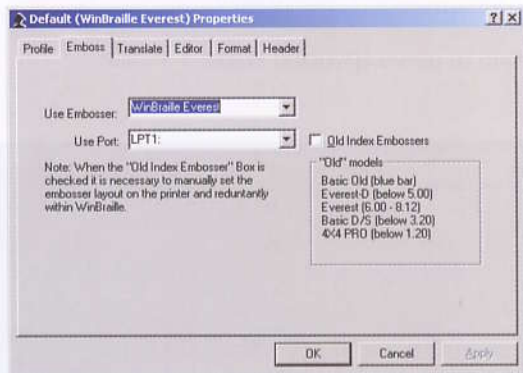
Default (WinBraille Everest) Properties

?| X

Profile | Emboss | Translate | Editor | Format | Header

Use Embosser: WinBraille Everest

Use Port: LPT1:

Old Index Embossers

Note: When the "Old Index Embosser" Box is checked it is necessary to manually set the embosser layout on the printer and reduntantly within WinBraille.

"Old" models

Basic Old (blue bar)
Everest-D (below 5.00)
Everest (6.00 - 8.12)
Basic D/S (below 3.20)
4X4 PRO (below 1.20)

OK | Cancel | Apply